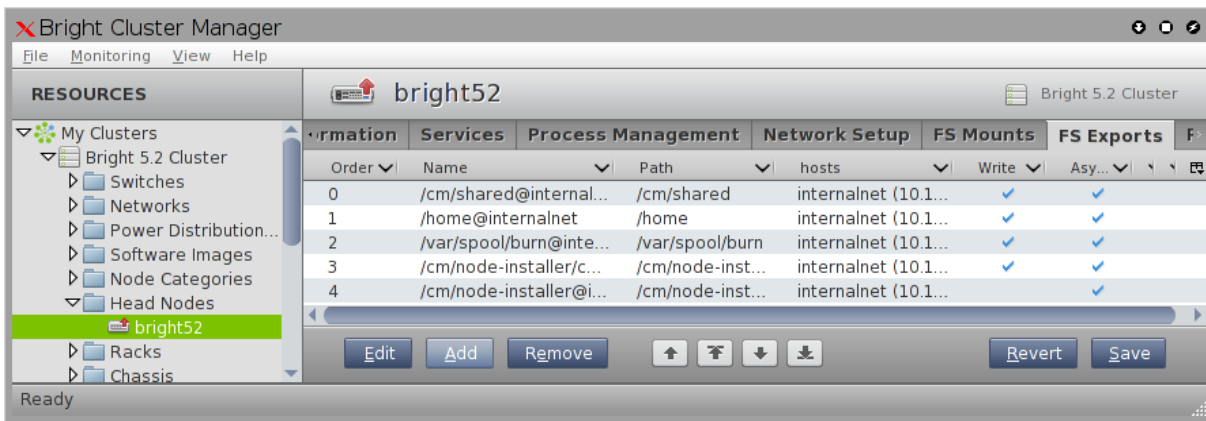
Bright Cluster Manager

File Monitoring View Help

RESOURCES

My Clusters
Bright 5.2 Cluster
Switches
Networks
Power Distribution...
Software Images
Node Categories
Head Nodes
bright52
Racks
Chassis

bright52

Bright 5.2 Cluster

rmation | Services | Process Management | Network Setup | FS Mounts | FS Exports | F

| Order | Name | Path | hosts | Write | Asy... |
|---|---|---|---|---|---|
| 0 | /cm/shared@internal... | /cm/shared | internalnet (10.1... | ✔ | ✔ |
| 1 | /home@internalnet | /home | internalnet (10.1... | ✔ | ✔ |
| 2 | /var/spool/burn@inte... | /var/spool/burn | internalnet (10.1... | ✔ | ✔ |
| 3 | /cm/node-installer/c... | /cm/node-inst... | internalnet (10.1... | ✔ | ✔ |
| 4 | /cm/node-installer@i... | /cm/node-inst... | internalnet (10.1... | | ✔ |

Edit Add Remove Revert Save

Ready